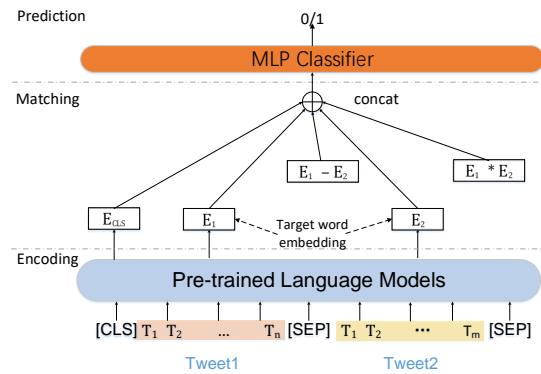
Prediction

0/1

MLP Classifier

Matching

concat

$E_1 - E_2$

$E_1 * E_2$

$E_{CLS}$

$E_1$

Target word embedding

$E_2$

Encoding

Pre-trained Language Models

[CLS] $T_1$ $T_2$ ... $T_n$ [SEP] $T_1$ $T_2$ ... $T_m$ [SEP]

Tweet1

Tweet2